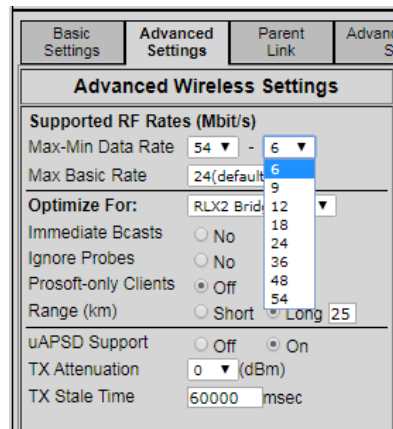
Basic Settings
Advanced Settings
Parent Link
Advanc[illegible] S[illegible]

Advanced Wireless Settings

Supported RF Rates (Mbit/s)
Max-Min Data Rate 54 ▼ - 6 ▼
6
9
12
18
24
36
48
54
Max Basic Rate 24(default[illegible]

Optimize For: RLX2 Brid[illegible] ▼
Immediate Bcasts No
Ignore Probes No
Prosoft-only Clients Off
Range (km) Short Long 25

uAPSD Support Off On
TX Attenuation 0 ▼ (dBm)
TX Stale Time 60000 msec